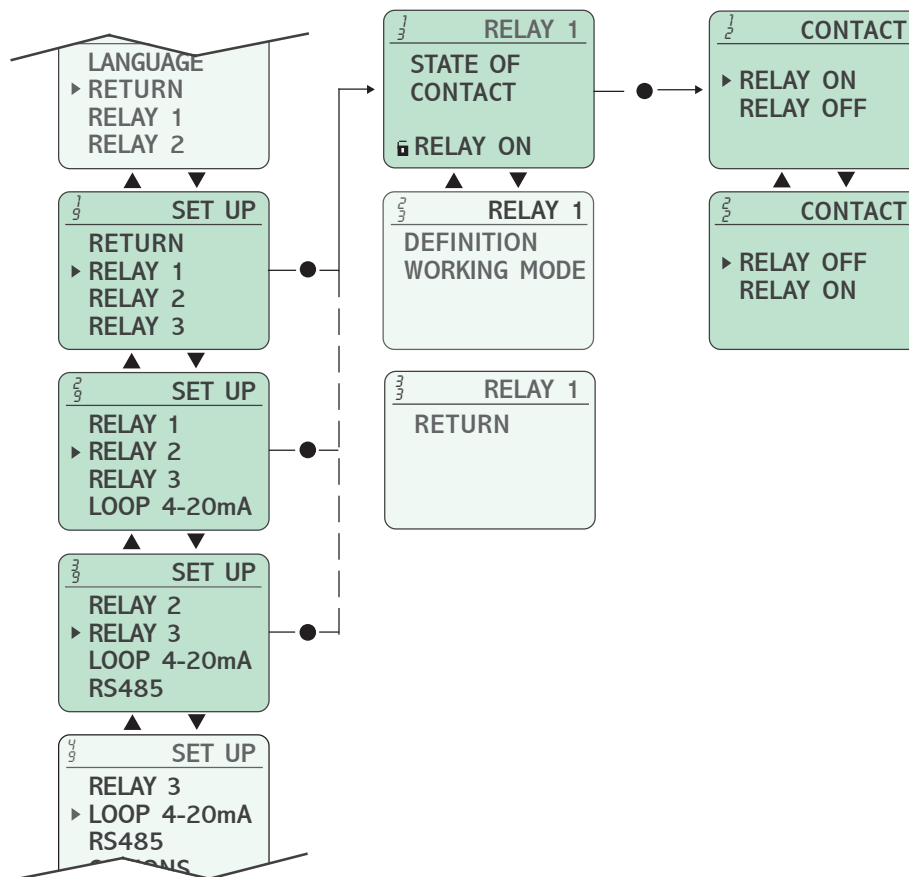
LANGUAGE
▸ RETURN
RELAY 1
RELAY 2

▲ ▼

$\frac{1}{9}$ SET UP
RETURN
▸ RELAY 1
RELAY 2
RELAY 3

▲ ▼

$\frac{2}{9}$ SET UP
RELAY 1
▸ RELAY 2
RELAY 3
LOOP 4-20mA

▲ ▼

$\frac{3}{9}$ SET UP
RELAY 2
▸ RELAY 3
LOOP 4-20mA
RS485

▲ ▼

$\frac{4}{9}$ SET UP
RELAY 3
▸ LOOP 4-20mA
RS485
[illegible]

$\frac{1}{3}$ RELAY 1
STATE OF
CONTACT

RELAY ON

▲ ▼

$\frac{2}{3}$ RELAY 1
DEFINITION
WORKING MODE

$\frac{3}{3}$ RELAY 1
RETURN

$\frac{1}{2}$ CONTACT
▸ RELAY ON
RELAY OFF

▲ ▼

$\frac{2}{2}$ CONTACT
▸ RELAY OFF
RELAY ON